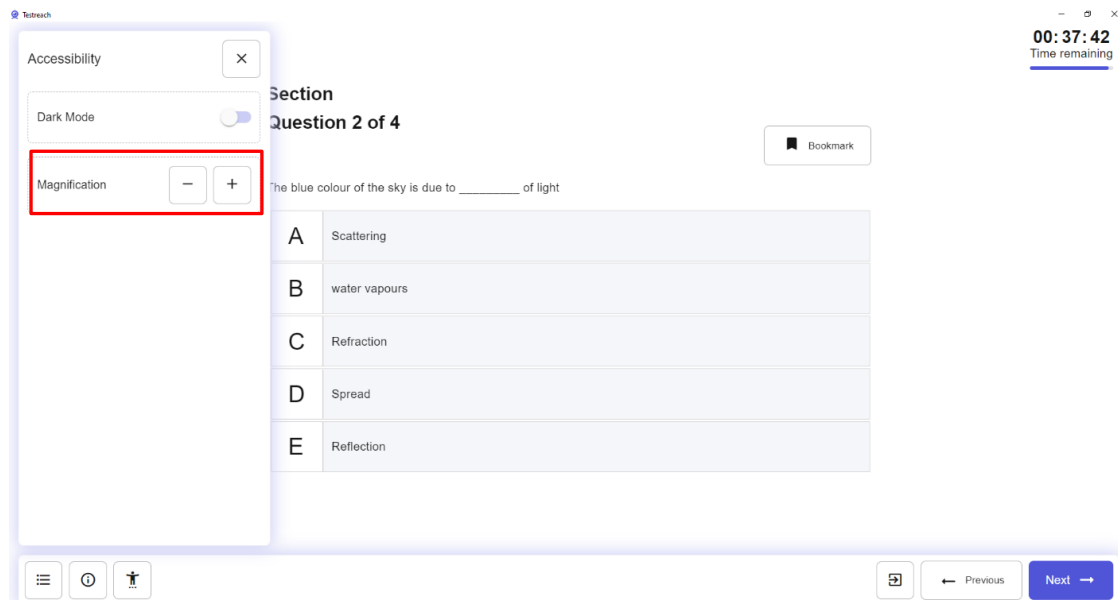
Testreach

Accessibility ×

Dark Mode

Magnification − +

Section
Question 2 of 4

Bookmark

The blue colour of the sky is due to _________ of light

| A | Scattering |
|---|---|
| B | water vapours |
| C | Refraction |
| D | Spread |
| E | Reflection |

00: 37: 42
Time remaining

Previous

Next